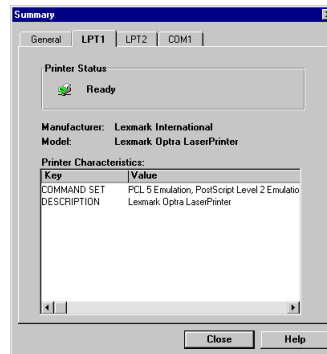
Summary

General | LPT1 | LPT2 | COM1

Printer Status

Ready

Manufacturer: Lexmark International
Model: Lexmark Optra LaserPrinter

Printer Characteristics:

| Key | Value |
|---|---|
| COMMAND SET | PCL 5 Emulation, PostScript Level 2 Emulatio |
| DESCRIPTION | Lexmark Optra LaserPrinter |

Close | Help